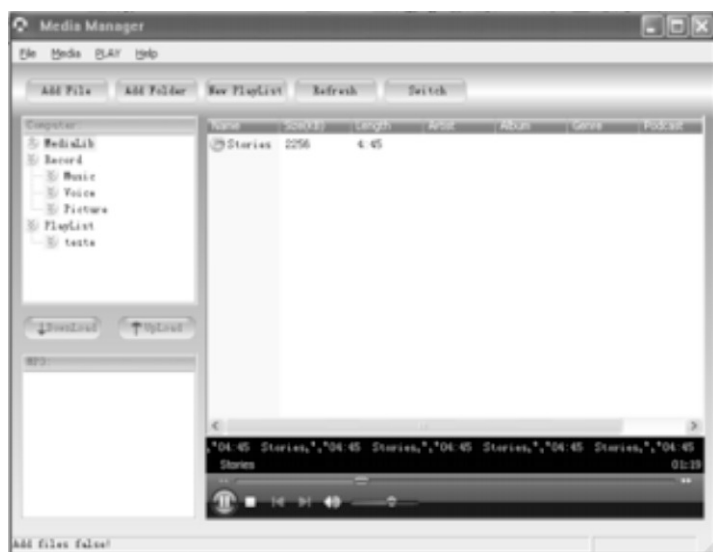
Media Manager

File Media PLAY Help

Add File Add Folder New PlayList Refresh Switch

Computer
MediaLib
Record
Music
Voice
Picture
PlayList
teste

Download Upload

MP3

| Name | Size(KB) | Length | Artist | Album | Genre | Podcast |
|---|---|---|---|---|---|---|
| Stories | 2256 | 4:45 | | | | |

,"04:45 Stories,","04:45 Stories,","04:45 Stories,","04:45 Stories,","04:45
Stories 01:19

Add files false!